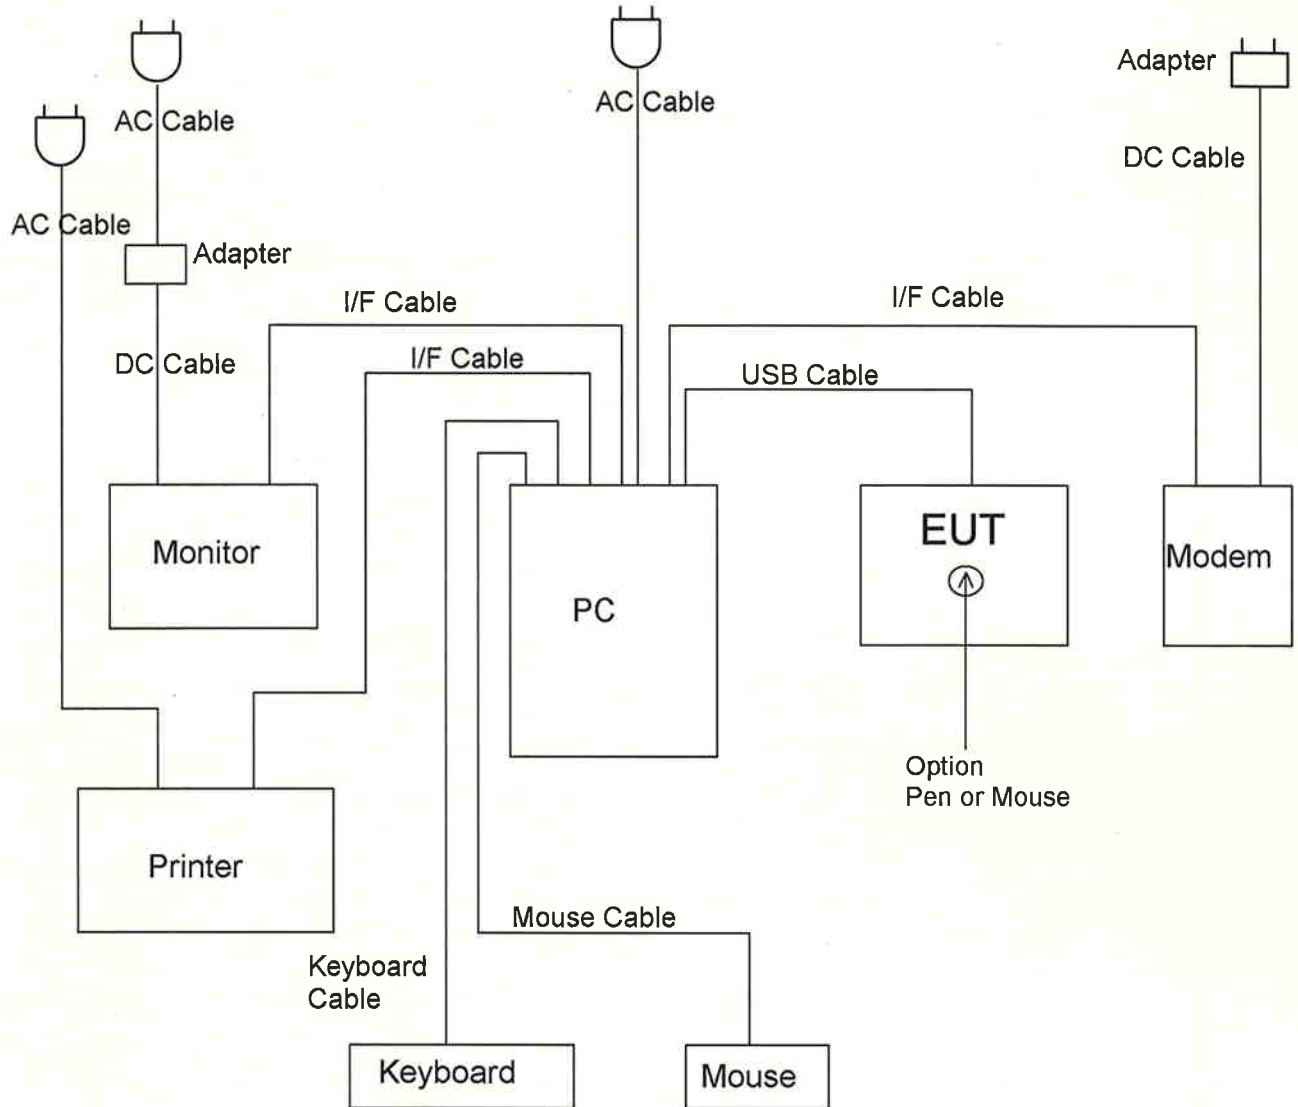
AC Cable

AC Cable

AC Cable

Adapter

DC Cable

Adapter

DC Cable

I/F Cable

I/F Cable

I/F Cable

USB Cable

Monitor

PC

EUT

Modem

Option
Pen or Mouse

Printer

Mouse Cable

Keyboard
Cable

Keyboard

Mouse